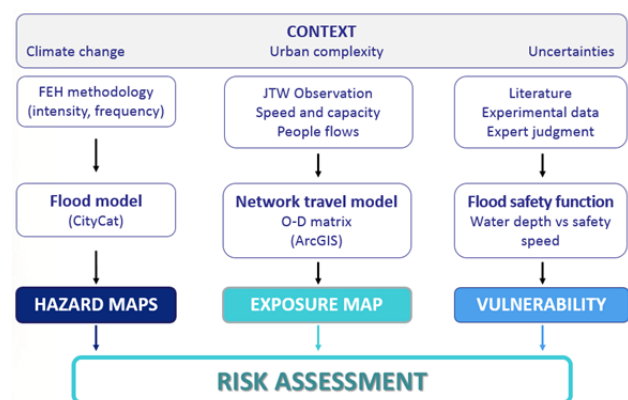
CONTEXT
Climate change
Urban complexity
Uncertainties

FEH methodology (intensity, frequency)

Flood model
(CityCat)

HAZARD MAPS

JTW Observation
Speed and capacity
People flows

Network travel model
O-D matrix
(ArcGIS)

EXPOSURE MAP

Literature
Experimental data
Expert judgment

Flood safety function
Water depth vs safety speed

VULNERABILITY

RISK ASSESSMENT